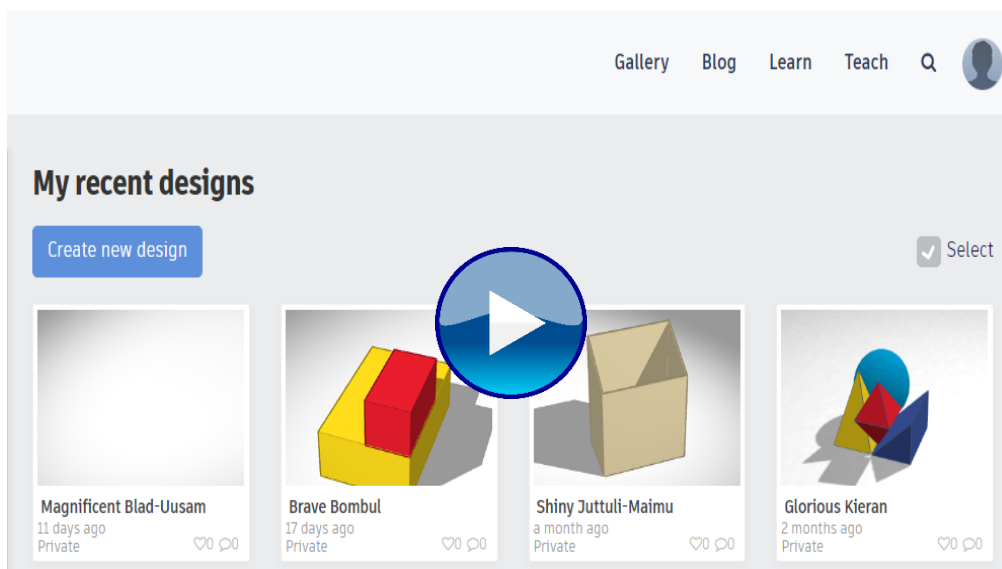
Gallery Blog Learn Teach

My recent designs

Create new design

Select

Magnificent Blad-Uusam
11 days ago
Private
0 0

Brave Bombul
17 days ago
Private
0 0

Shiny Juttuli-Maimu
a month ago
Private
0 0

Glorious Kieran
2 months ago
Private
0 0